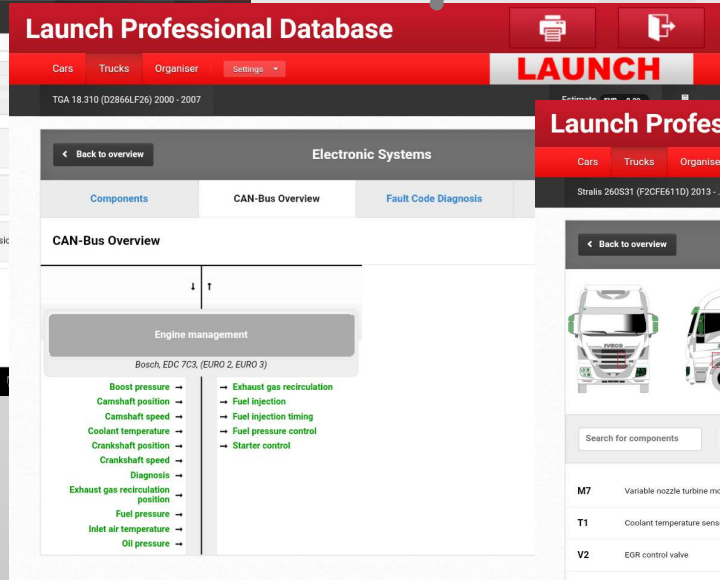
Launch Professional Database

Cars Trucks Organiser Settings

LAUNCH

TGA 18.310 (D2866LF26) 2000 - 2007

Estimate

Back to overview

Electronic Systems

Components

CAN-Bus Overview

Fault Code Diagnosis

CAN-Bus Overview

↓ ↑

Engine management

Bosch, EDC 7C3, (EURO 2, EURO 3)

Boost pressure →
Camshaft position →
Camshaft speed →
Coolant temperature →
Crankshaft position →
Crankshaft speed →
Diagnosis →
Exhaust gas recirculation position →
Fuel pressure →
Inlet air temperature →
Oil pressure →

→ Exhaust gas recirculation
→ Fuel injection
→ Fuel injection timing
→ Fuel pressure control
→ Starter control

Launch Profes

Cars Trucks Organise

Stralis 260S31 (F2CFE611D) 2013 -

Back to overview

IVECO

Search for components

M7 Variable nozzle turbine mo

T1 Coolant temperature sens

V2 EGR control valve